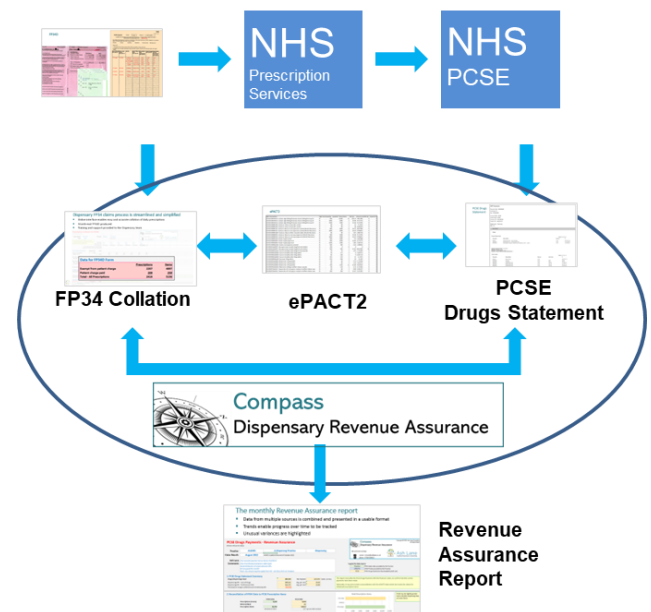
NHS
Prescription Services

NHS
PCSE

Dispensary FP34 claims process is streamlined and simplified

Data for FP34D Form

FP34 Collation

ePACT2

PCSE Drugs Statement

Compass
Dispensary Revenue Assurance

The monthly Revenue Assurance report
Data from multiple sources is combined and presented in a usable format
Trends enable progress over time to be tracked
Unusual variances are highlighted

Revenue Assurance Report